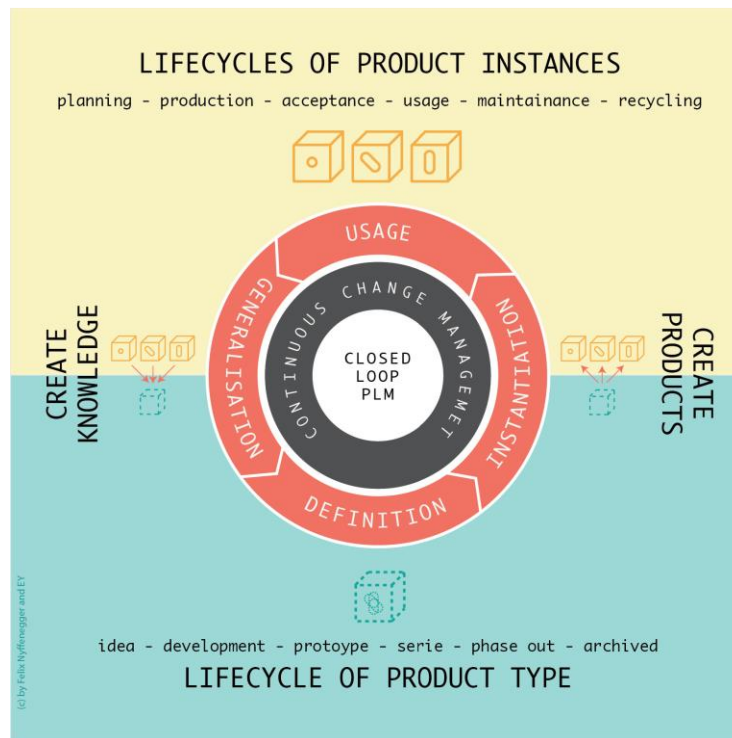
LIFECYCLES OF PRODUCT INSTANCES

planning - production - acceptance - usage - maintainance - recycling

USAGE

CONTINUOUS CHANGE MANAGEMET

GENERALISATION

INSTANTIATION

CREATE KNOWLEDGE

CLOSED LOOP PLM

CREATE PRODUCTS

DEFINITION

idea - development - protoype - serie - phase out - archived

LIFECYCLE OF PRODUCT TYPE

(c) by Felix Nyffenegger and EY